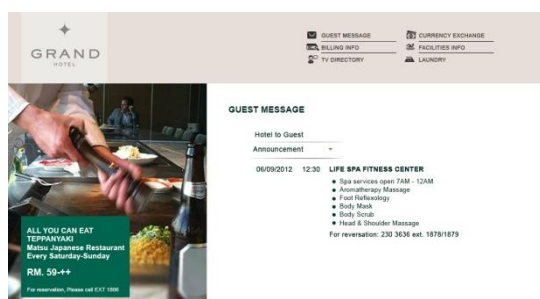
GRAND
HOTEL

GUEST MESSAGE
BILLING INFO
TV DIRECTORY
CURRENCY EXCHANGE
FACILITIES INFO
LAUNDRY

ALL YOU CAN EAT
TEPPANYAKI
Matsu Japanese Restaurant
Every Saturday-Sunday

RM. 59-++

For reservation, Please call EXT 1886

GUEST MESSAGE

Hotel to Guest

Announcement

06/09/2012 12:30 LIFE SPA FITNESS CENTER
• Spa services open 7AM - 12AM
• Aromatherapy Massage
• Foot Reflexology
• Body Mask
• Body Scrub
• Head & Shoulder Massage
For reversation: 230 3636 ext. 1878/1679